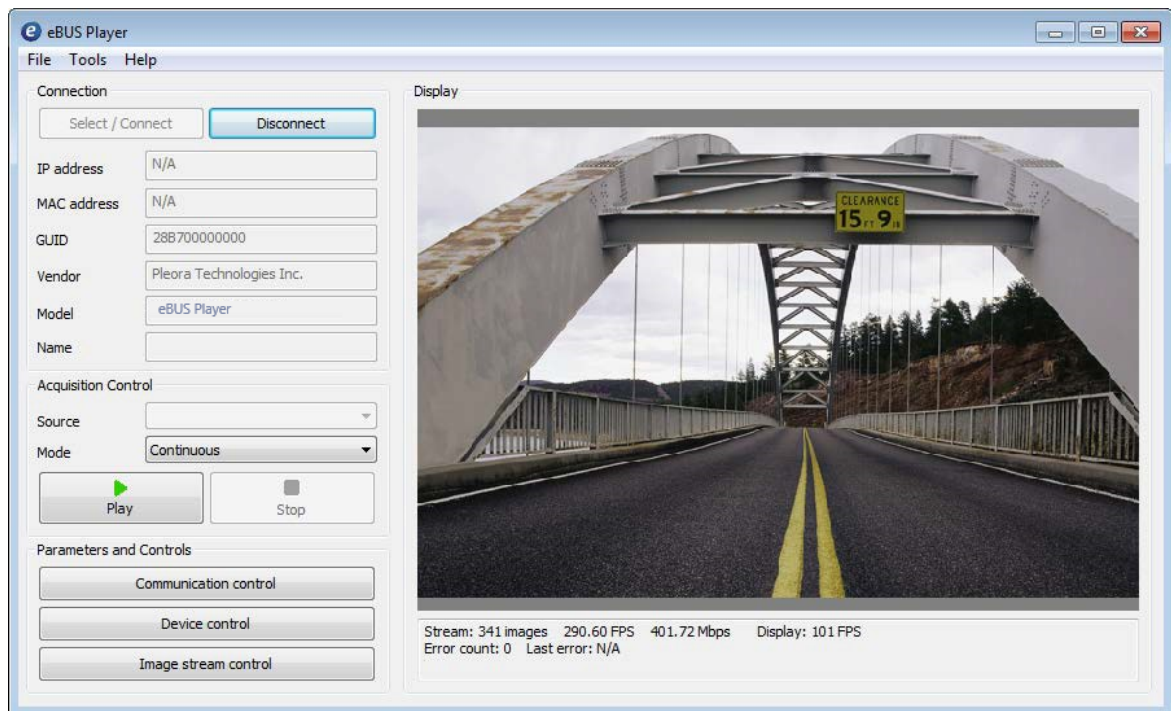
eBUS Player

File Tools Help

Connection

Select / Connect Disconnect

IP address N/A

MAC address N/A

GUID 28B700000000

Vendor Pleora Technologies Inc.

Model eBUS Player

Name

Acquisition Control

Source

Mode Continuous

Play Stop

Parameters and Controls

Communication control

Device control

Image stream control

Display

CLEARANCE 15 FT 9 IN

Stream: 341 images 290.60 FPS 401.72 Mbps Display: 101 FPS
Error count: 0 Last error: N/A